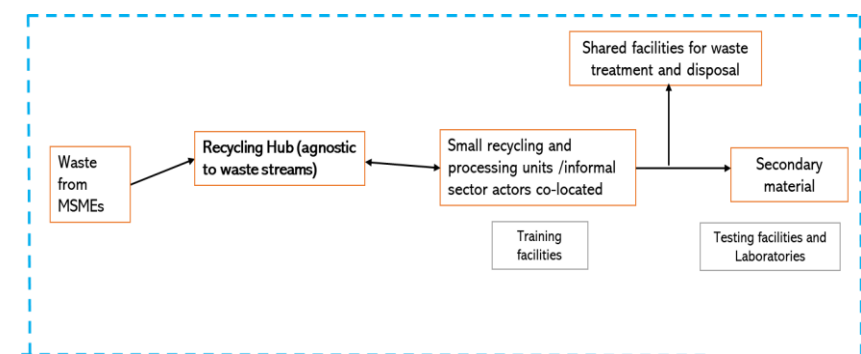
Shared facilities for waste treatment and disposal

Waste from MSMEs

Recycling Hub (agnostic to waste streams)

Small recycling and processing units /informal sector actors co-located

Secondary material

Training facilities

Testing facilities and Laboratories